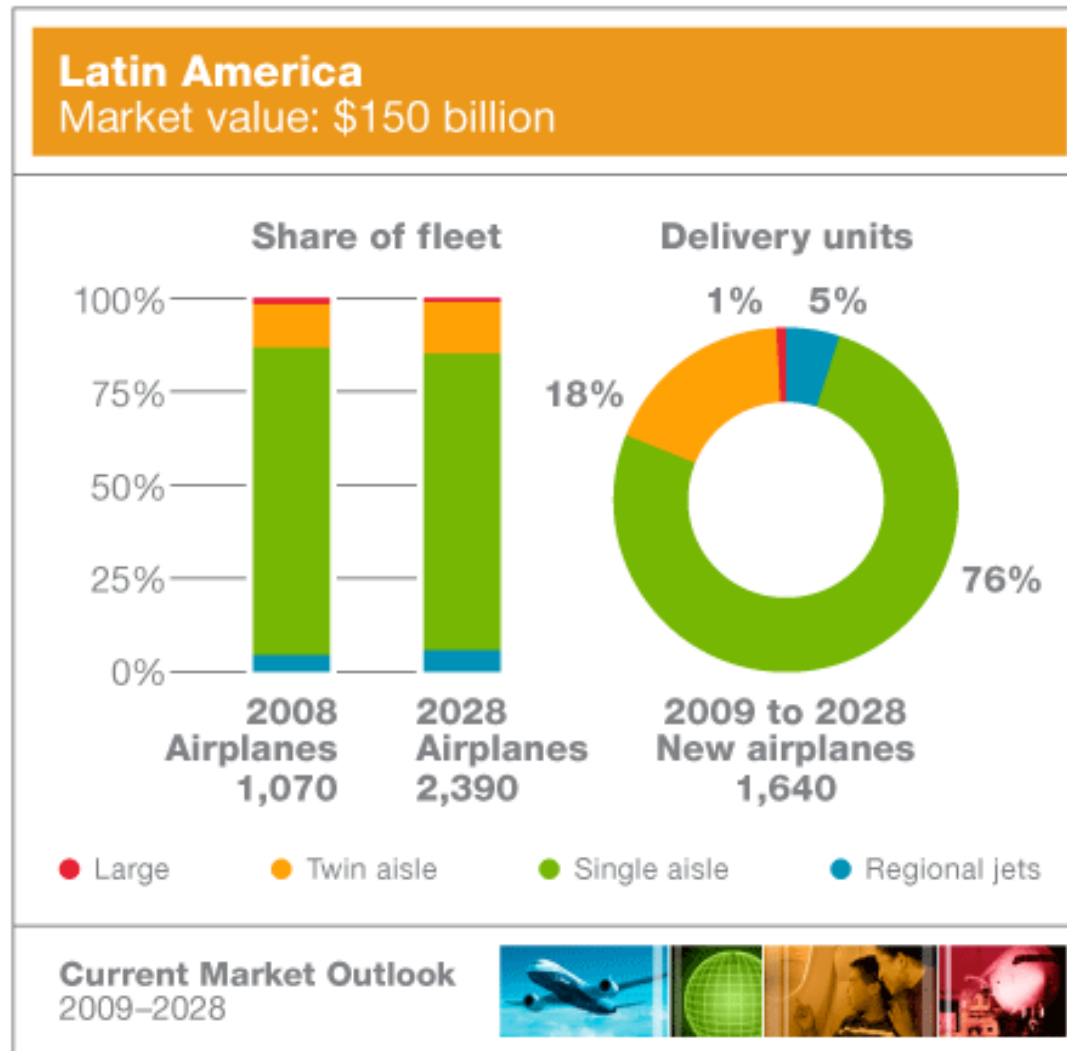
Latin America
Market value: $150 billion

Share of fleet

100%
75%
50%
25%
0%

2008
Airplanes
1,070

2028
Airplanes
2,390

Delivery units

1%
5%
18%
76%

2009 to 2028
New airplanes
1,640

Large
Twin aisle
Single aisle
Regional jets

Current Market Outlook
2009–2028